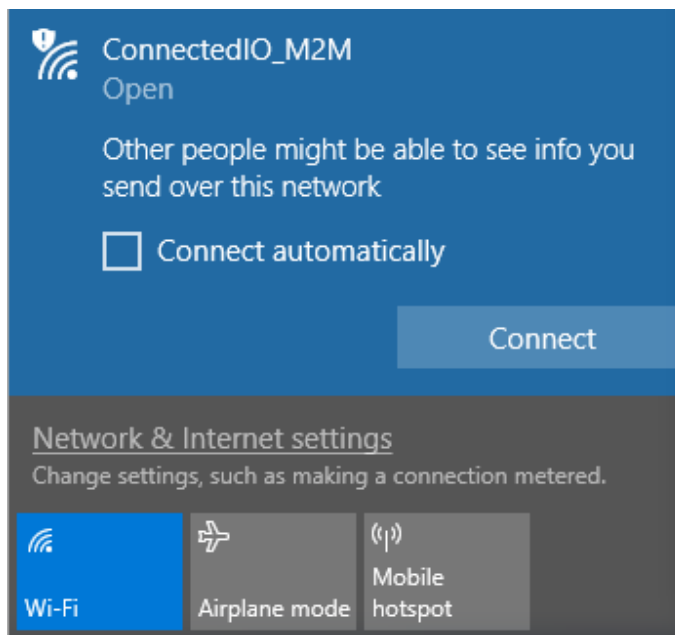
ConnectedIO_M2M
Open

Other people might be able to see info you send over this network

Connect automatically

Connect

Network & Internet settings
Change settings, such as making a connection metered.

Wi-Fi

Airplane mode

Mobile hotspot